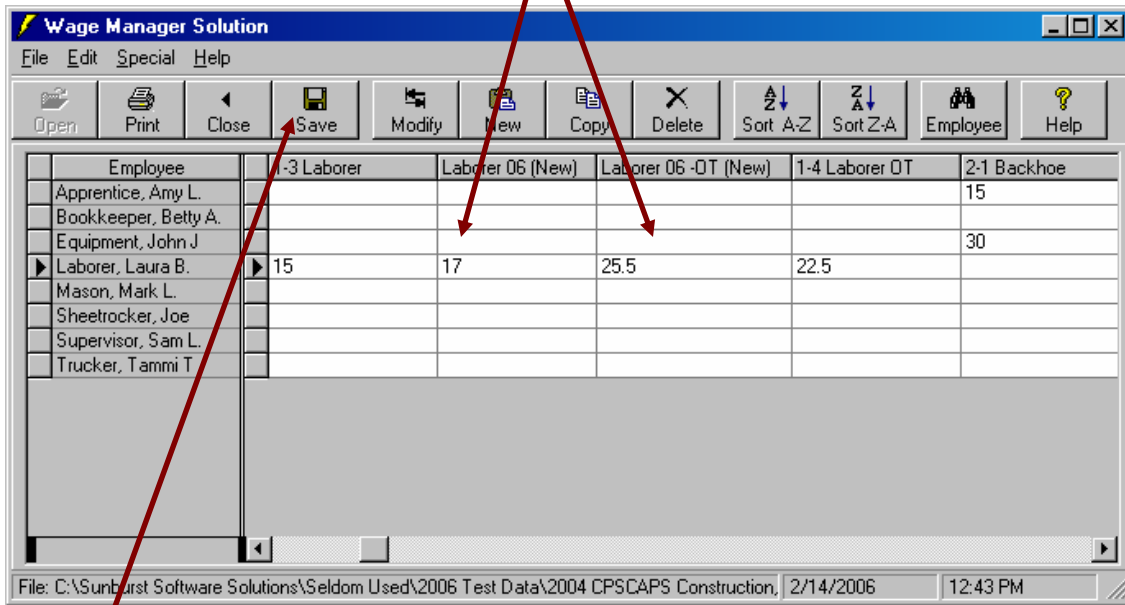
Wage Manager Solution

File Edit Special Help

Open Print Close Save Modify New Copy Delete Sort A-Z Sort Z-A Employee Help

| Employee | 1-3 Laborer | Laborer 06 (New) | Laborer 06 -OT (New) | 1-4 Laborer OT | 2-1 Backhoe |
|---|---|---|---|---|---|
| Apprentice, Amy L. | | | | | 15 |
| Bookkeeper, Betty A. | | | | | |
| Equipment, John J | | | | | 30 |
| Laborer, Laura B. | 15 | 17 | 25.5 | 22.5 | |
| Mason, Mark L. | | | | | |
| Sheetrocker, Joe | | | | | |
| Supervisor, Sam L. | | | | | |
| Trucker, Tammi T | | | | | |

File: C:\Sunburst Software Solutions\Seldom Used\2006 Test Data\2004 CPSCAPS Construction, 2/14/2006 12:43 PM